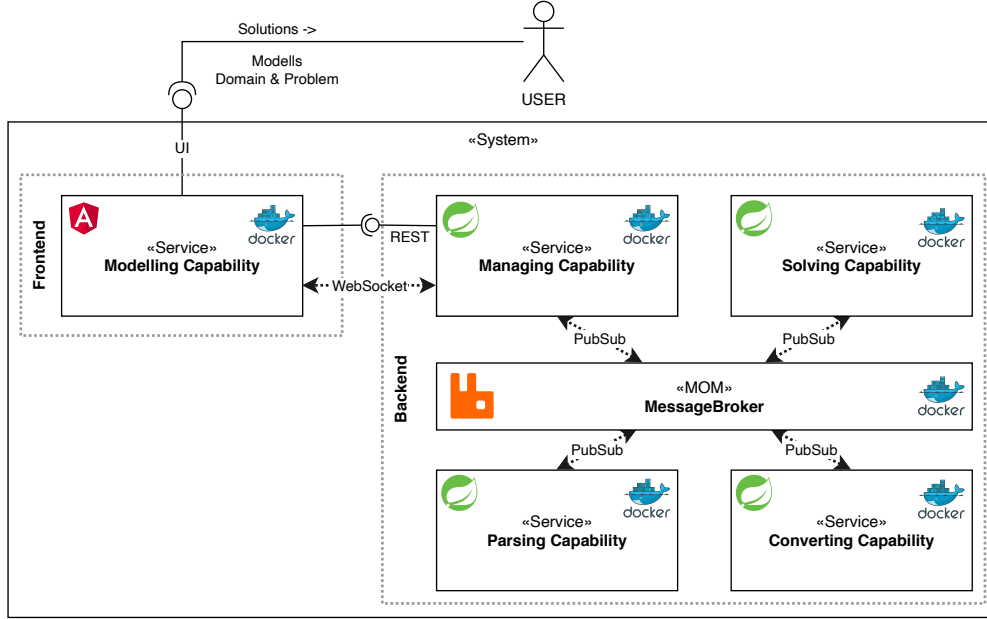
Solutions ->

Modells
Domain & Problem

USER

«System»

UI

Frontend

A

docker

«Service»
Modelling Capability

WebSocket

REST

docker

«Service»
Managing Capability

docker

«Service»
Solving Capability

PubSub

PubSub

Backend

«MOM»
MessageBroker

docker

PubSub

PubSub

docker

«Service»
Parsing Capability

docker

«Service»
Converting Capability